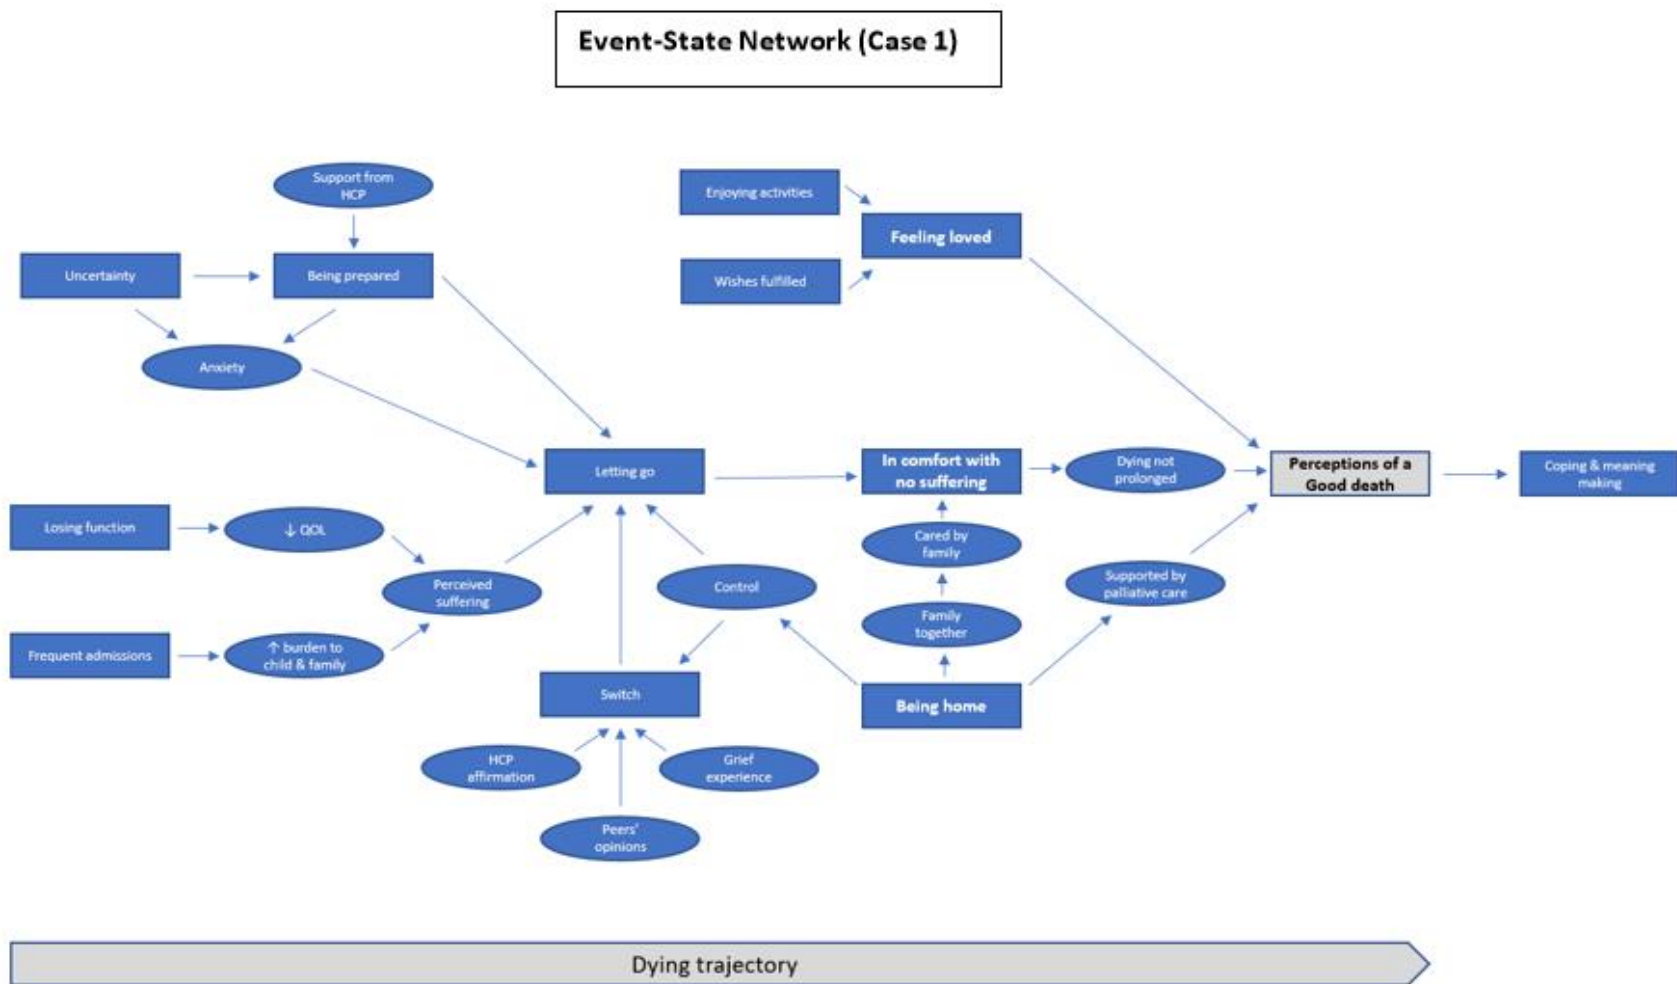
Event-State Network (Case 1)

Support from HCP

Uncertainty

Being prepared

Anxiety

Enjoying activities

Feeling loved

Wishes fulfilled

Letting go

In comfort with no suffering

Dying not prolonged

Perceptions of a Good death

Coping & meaning making

Losing function

↓ QOL

Perceived suffering

Frequent admissions

↑ burden to child & family

Control

Cared by family

Family together

Supported by palliative care

Switch

Being home

HCP affirmation

Grief experience

Peers' opinions

Dying trajectory